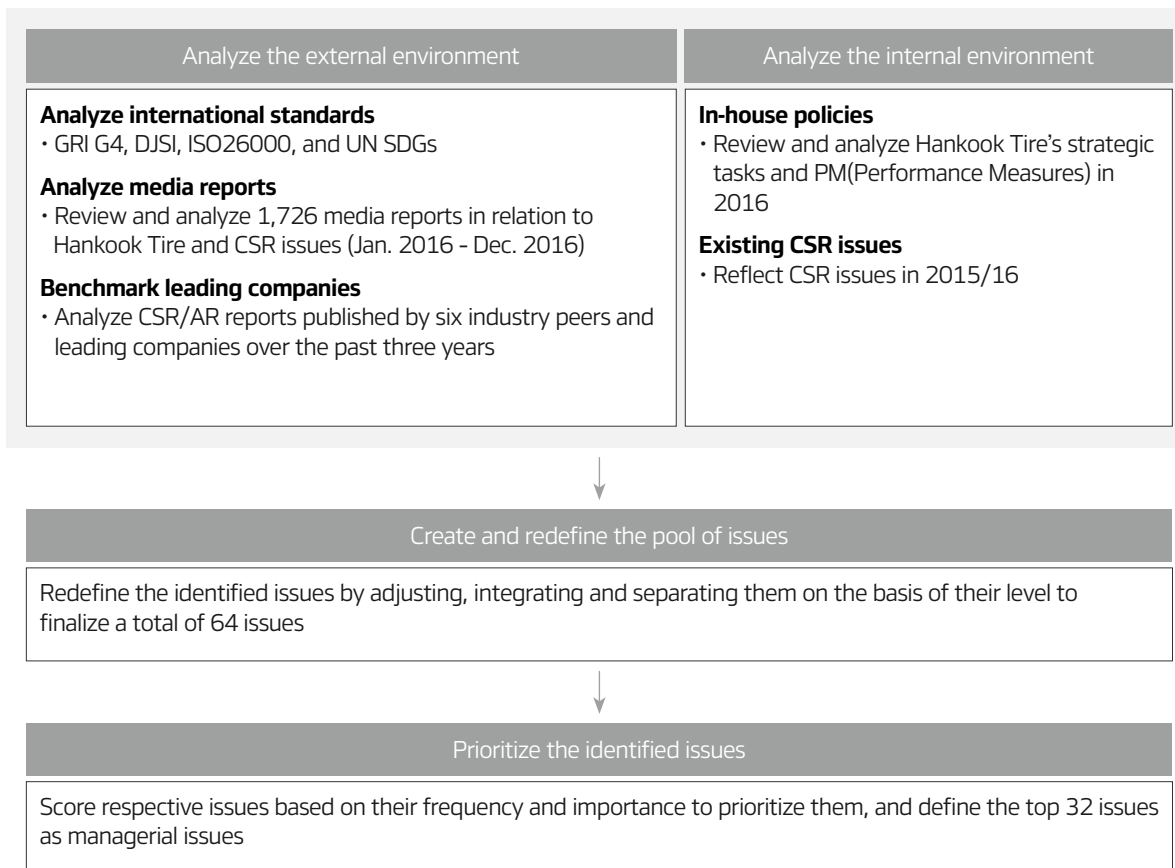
Analyze the external environment

Analyze international standards
・GRI G4, DJSI, ISO26000, and UN SDGs

Analyze media reports
・Review and analyze 1,726 media reports in relation to Hankook Tire and CSR issues (Jan. 2016 - Dec. 2016)

Benchmark leading companies
・Analyze CSR/AR reports published by six industry peers and leading companies over the past three years

Analyze the internal environment

In-house policies
・Review and analyze Hankook Tire's strategic tasks and PM(Performance Measures) in 2016

Existing CSR issues
・Reflect CSR issues in 2015/16

Create and redefine the pool of issues

Redefine the identified issues by adjusting, integrating and separating them on the basis of their level to finalize a total of 64 issues

Prioritize the identified issues

Score respective issues based on their frequency and importance to prioritize them, and define the top 32 issues as managerial issues